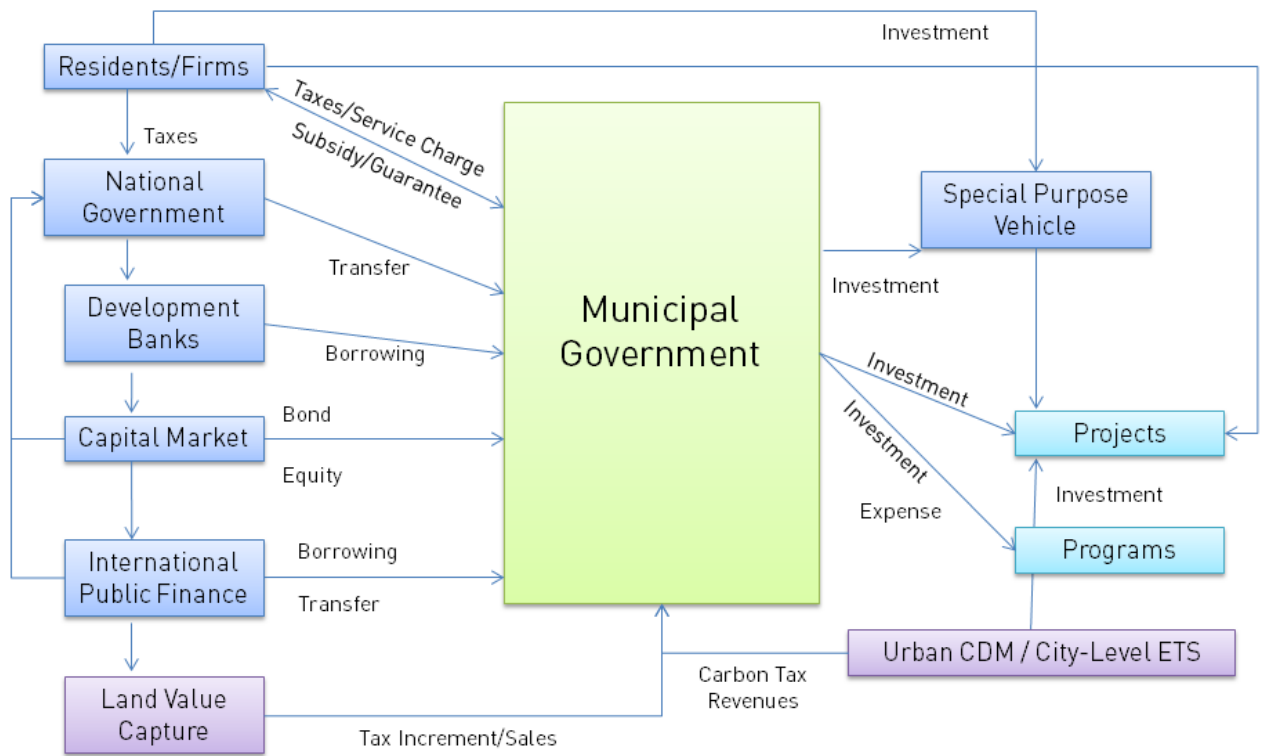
Investment

Residents/Firms

Taxes/Service Charge

Subsidy/Guarantee

Taxes

National Government

Transfer

Development Banks

Borrowing

Capital Market

Bond

Equity

International Public Finance

Borrowing

Transfer

Land Value Capture

Tax Increment/Sales

Municipal Government

Special Purpose Vehicle

Investment

Investment

Investment

Projects

Investment

Expense

Programs

Urban CDM / City-Level ETS

Carbon Tax Revenues